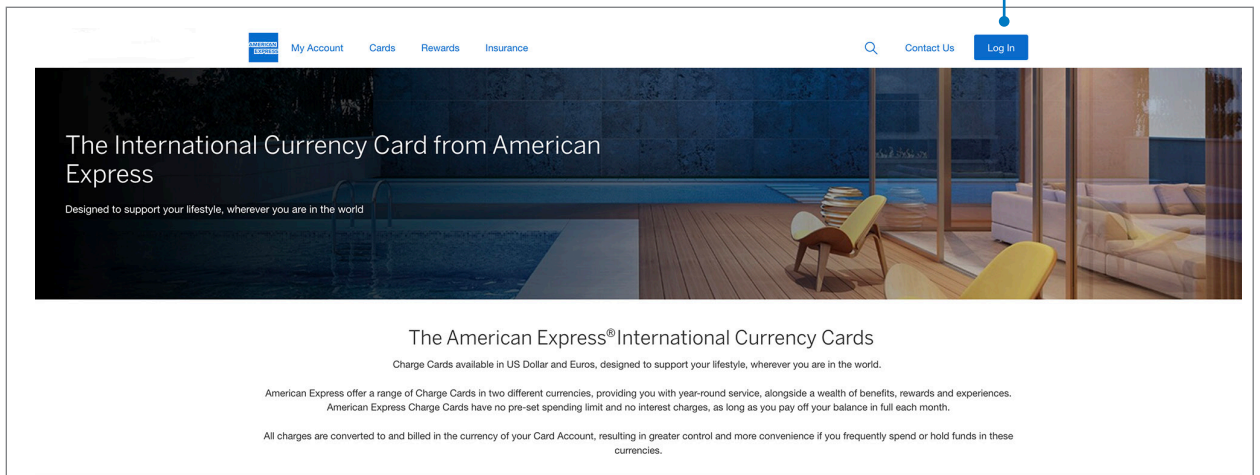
AMERICAN EXPRESS My Account Cards Rewards Insurance

Contact Us Log In

The International Currency Card from American Express

Designed to support your lifestyle, wherever you are in the world

The American Express® International Currency Cards

Charge Cards available in US Dollar and Euros, designed to support your lifestyle, wherever you are in the world.

American Express offer a range of Charge Cards in two different currencies, providing you with year-round service, alongside a wealth of benefits, rewards and experiences. American Express Charge Cards have no pre-set spending limit and no interest charges, as long as you pay off your balance in full each month.

All charges are converted to and billed in the currency of your Card Account, resulting in greater control and more convenience if you frequently spend or hold funds in these currencies.